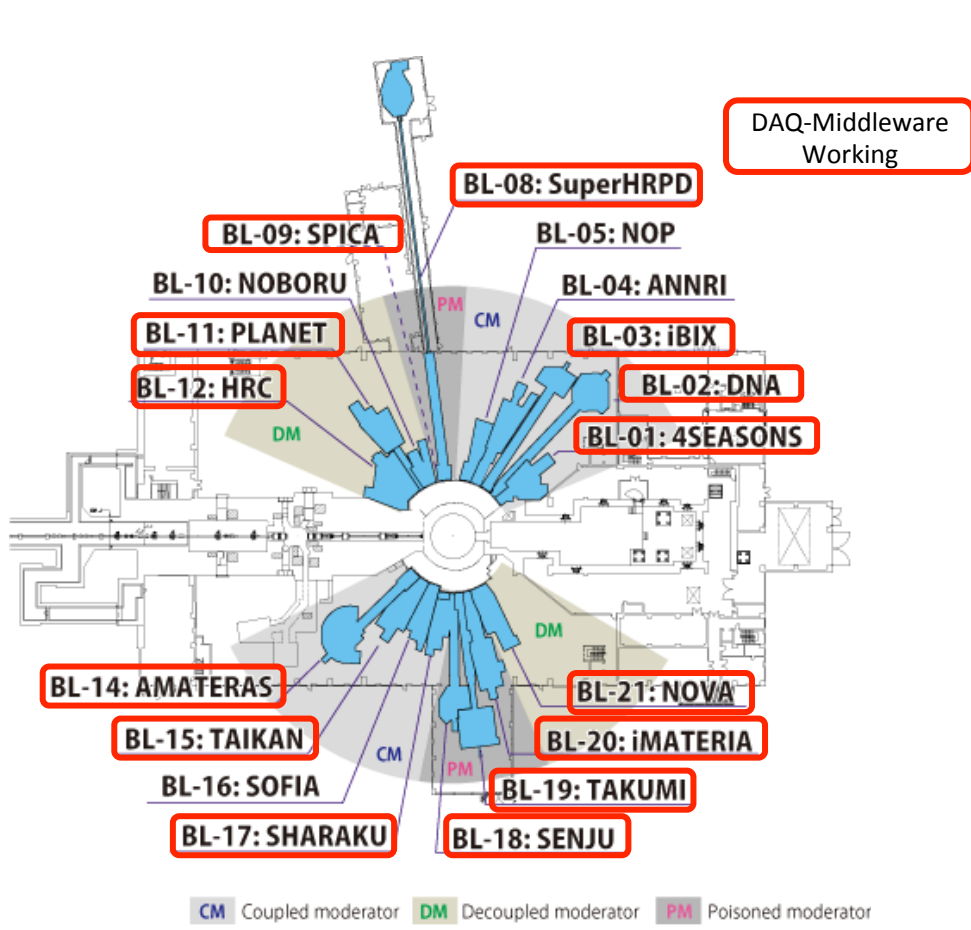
DAQ-Middleware Working

BL-08: SuperHRPD

BL-09: SPICA

BL-05: NOP

BL-10: NOBORU

BL-04: ANNRI

PM

CM

BL-11: PLANET

BL-03: iBIX

BL-12: HRC

BL-02: DNA

DM

BL-01: 4SEASONS

DM

BL-14: AMATERAS

BL-21: NOVA

BL-15: TAIKAN

BL-20: iMATERIA

CM

PM

BL-16: SOFIA

BL-19: TAKUMI

BL-17: SHARAKU

BL-18: SENJU

CM Coupled moderator DM Decoupled moderator PM Poisoned moderator